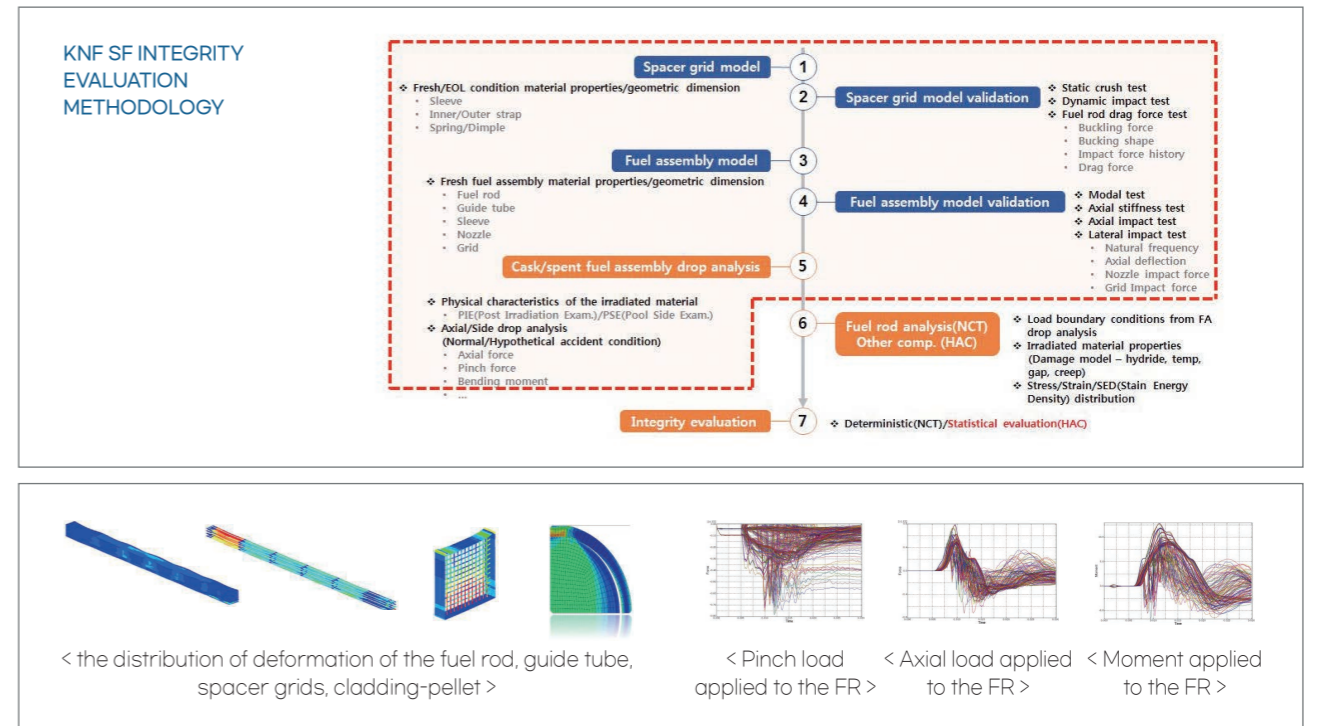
KNF SF INTEGRITY EVALUATION METHODOLOGY

Spacer grid model
1
❖ Fresh/EOL condition material properties/geometric dimension
• Sleeve
• Inner/Outer strap
• Spring/Dimple
2
Spacer grid model validation
❖ Static crush test
❖ Dynamic impact test
❖ Fuel rod drag force test
• Buckling force
• Bucking shape
• Impact force history
• Drag force

Fuel assembly model
3
❖ Fresh fuel assembly material properties/geometric dimension
• Fuel rod
• Guide tube
• Sleeve
• Nozzle
• Grid
4
Fuel assembly model validation
❖ Modal test
❖ Axial stiffness test
❖ Axial impact test
❖ Lateral impact test
• Natural frequency
• Axial deflection
• Nozzle impact force
• Grid Impact force

Cask/spent fuel assembly drop analysis
5
❖ Physical characteristics of the irradiated material
• PIE(Post Irradiation Exam.)/PSE(Pool Side Exam.)
❖ Axial/Side drop analysis (Normal/Hypothetical accident condition)
• Axial force
• Pinch force
• Bending moment
• ...
6
Fuel rod analysis(NCT) Other comp. (HAC)
❖ Load boundary conditions from FA drop analysis
❖ Irradiated material properties (Damage model – hydride, temp, gap, creep)
❖ Stress/Strain/SED(Stain Energy Density) distribution

Integrity evaluation
7
❖ Deterministic(NCT)/Statistical evaluation(HAC)

< the distribution of deformation of the fuel rod, guide tube, spacer grids, cladding-pellet >

< Pinch load applied to the FR >

< Axial load applied to the FR >

< Moment applied to the FR >